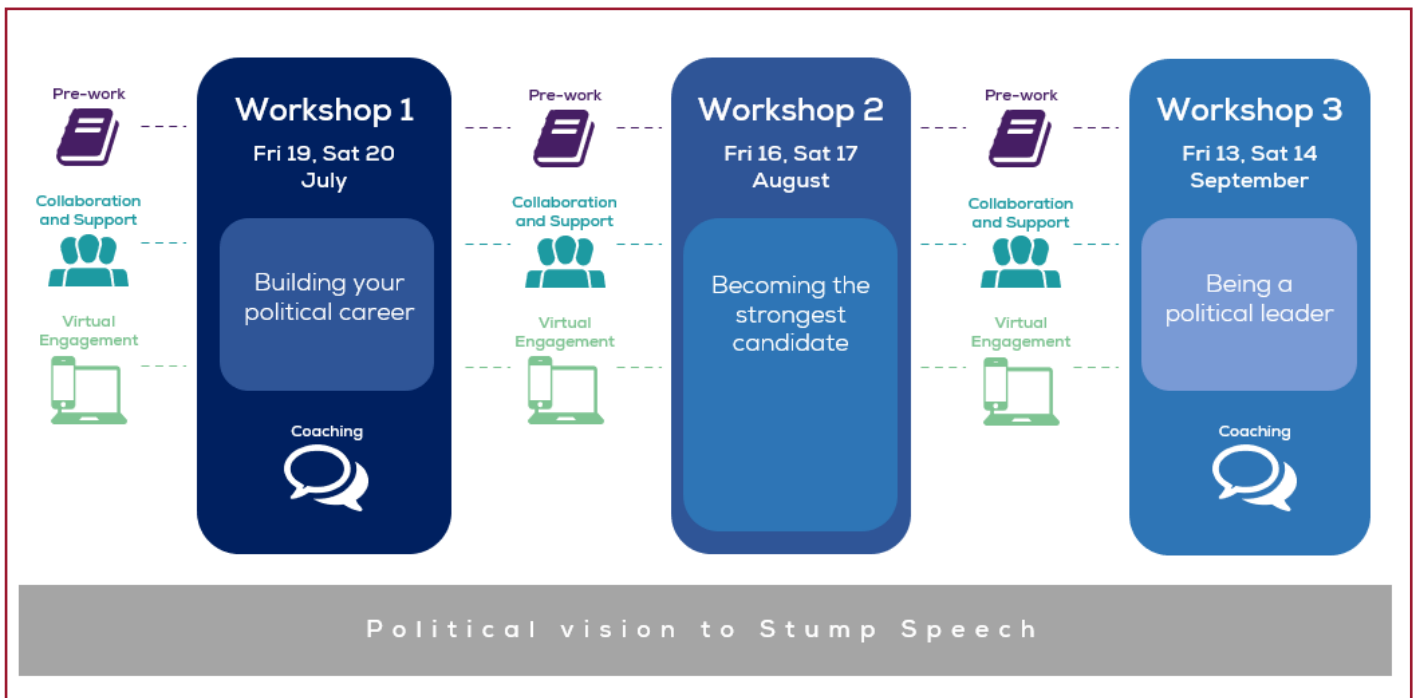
Pre-work

Collaboration and Support

Virtual Engagement

Workshop 1

Fri 19, Sat 20 July

Building your political career

Coaching

Pre-work

Collaboration and Support

Virtual Engagement

Workshop 2

Fri 16, Sat 17 August

Becoming the strongest candidate

Pre-work

Collaboration and Support

Virtual Engagement

Workshop 3

Fri 13, Sat 14 September

Being a political leader

Coaching

Political vision to Stump Speech